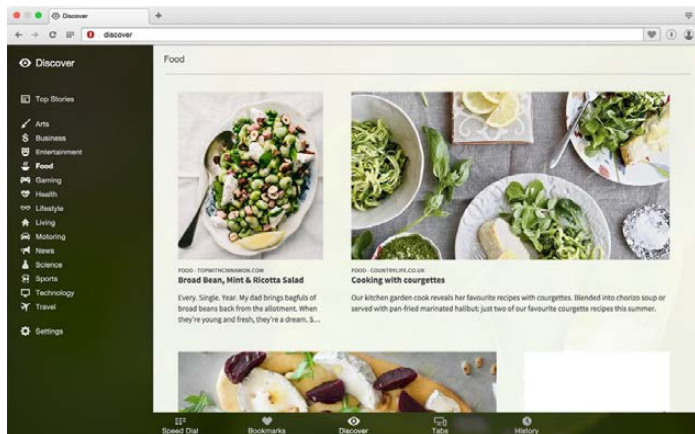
Discover

discover

Discover

Top Stories

Arts
Business
Entertainment
Food
Gaming
Health
Lifestyle
Living
Motoring
News
Science
Sports
Technology
Travel

Settings

Food

FOOD · TOPWITHCINNAMON.COM
Broad Bean, Mint & Ricotta Salad
Every. Single. Year. My dad brings bagfuls of broad beans back from the allotment. When they're young and fresh, they're a dream. S...

FOOD · COUNTRYLIFE.CO.UK
Cooking with courgettes
Our kitchen garden cook reveals her favourite recipes with courgettes. Blended into chorizo soup or served with pan-fried marinated halibut: just two of our favourite courgette recipes this summer.

Speed Dial
Bookmarks
Discover
Tabs
History